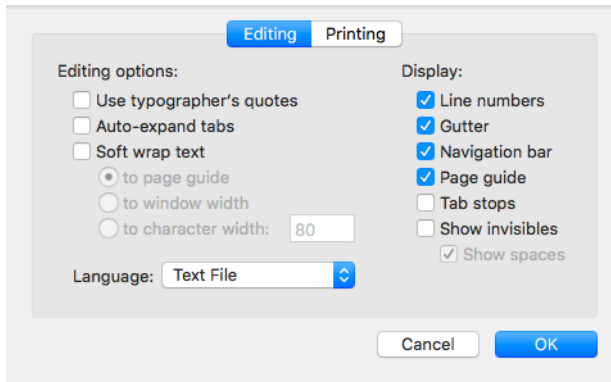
Editing Printing

Editing options:
Use typographer's quotes
Auto-expand tabs
Soft wrap text
to page guide
to window width
to character width: 80

Language: Text File

Display:
Line numbers
Gutter
Navigation bar
Page guide
Tab stops
Show invisibles
Show spaces

Cancel OK